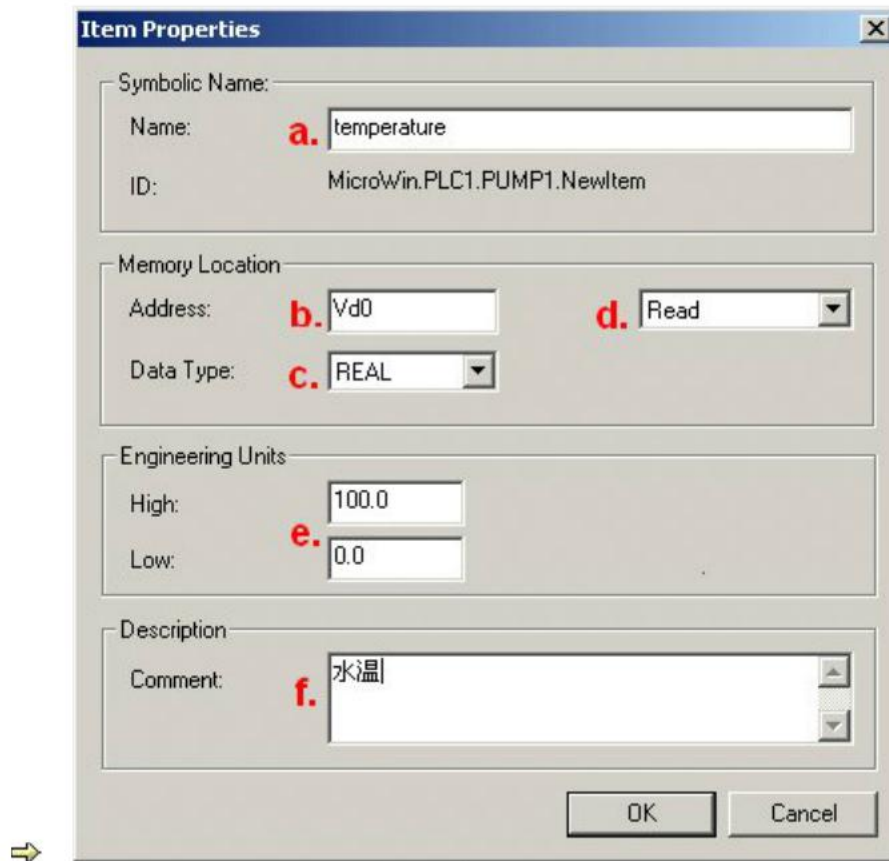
Item Properties

Symbolic Name:
Name: a. temperature
ID: MicroWin.PLC1.PUMP1.NewItem

Memory Location
Address: b. Vd0
d. Read
Data Type: c. REAL

Engineering Units
High: 100.0
e.
Low: 0.0

Description
Comment: f. 水温

OK Cancel